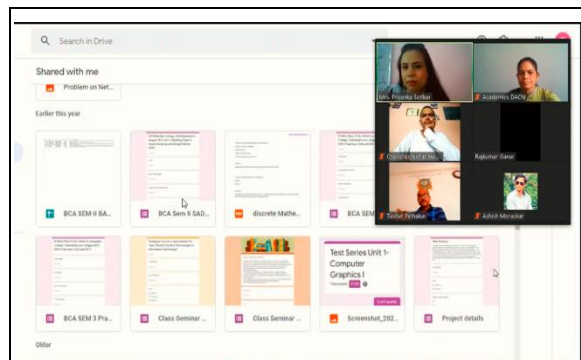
Search in Drive

Shared with me

Problem on Net...

Earlier this year

BCA SEM-II BA...

BCA Sem II SAD...

discrete Mathe...

BCA SEM

BCA SEM 3 Pra...

Class Seminar ...

Class Seminar ...

Test Series Unit 1- Computer Graphics I

Screenshot_202...

Project details

Older

Mrs. Priyanka Solkar

Academics DACN

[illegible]

Rajkumar Ganar

Tushar Tembekar

Ashish Mirashe